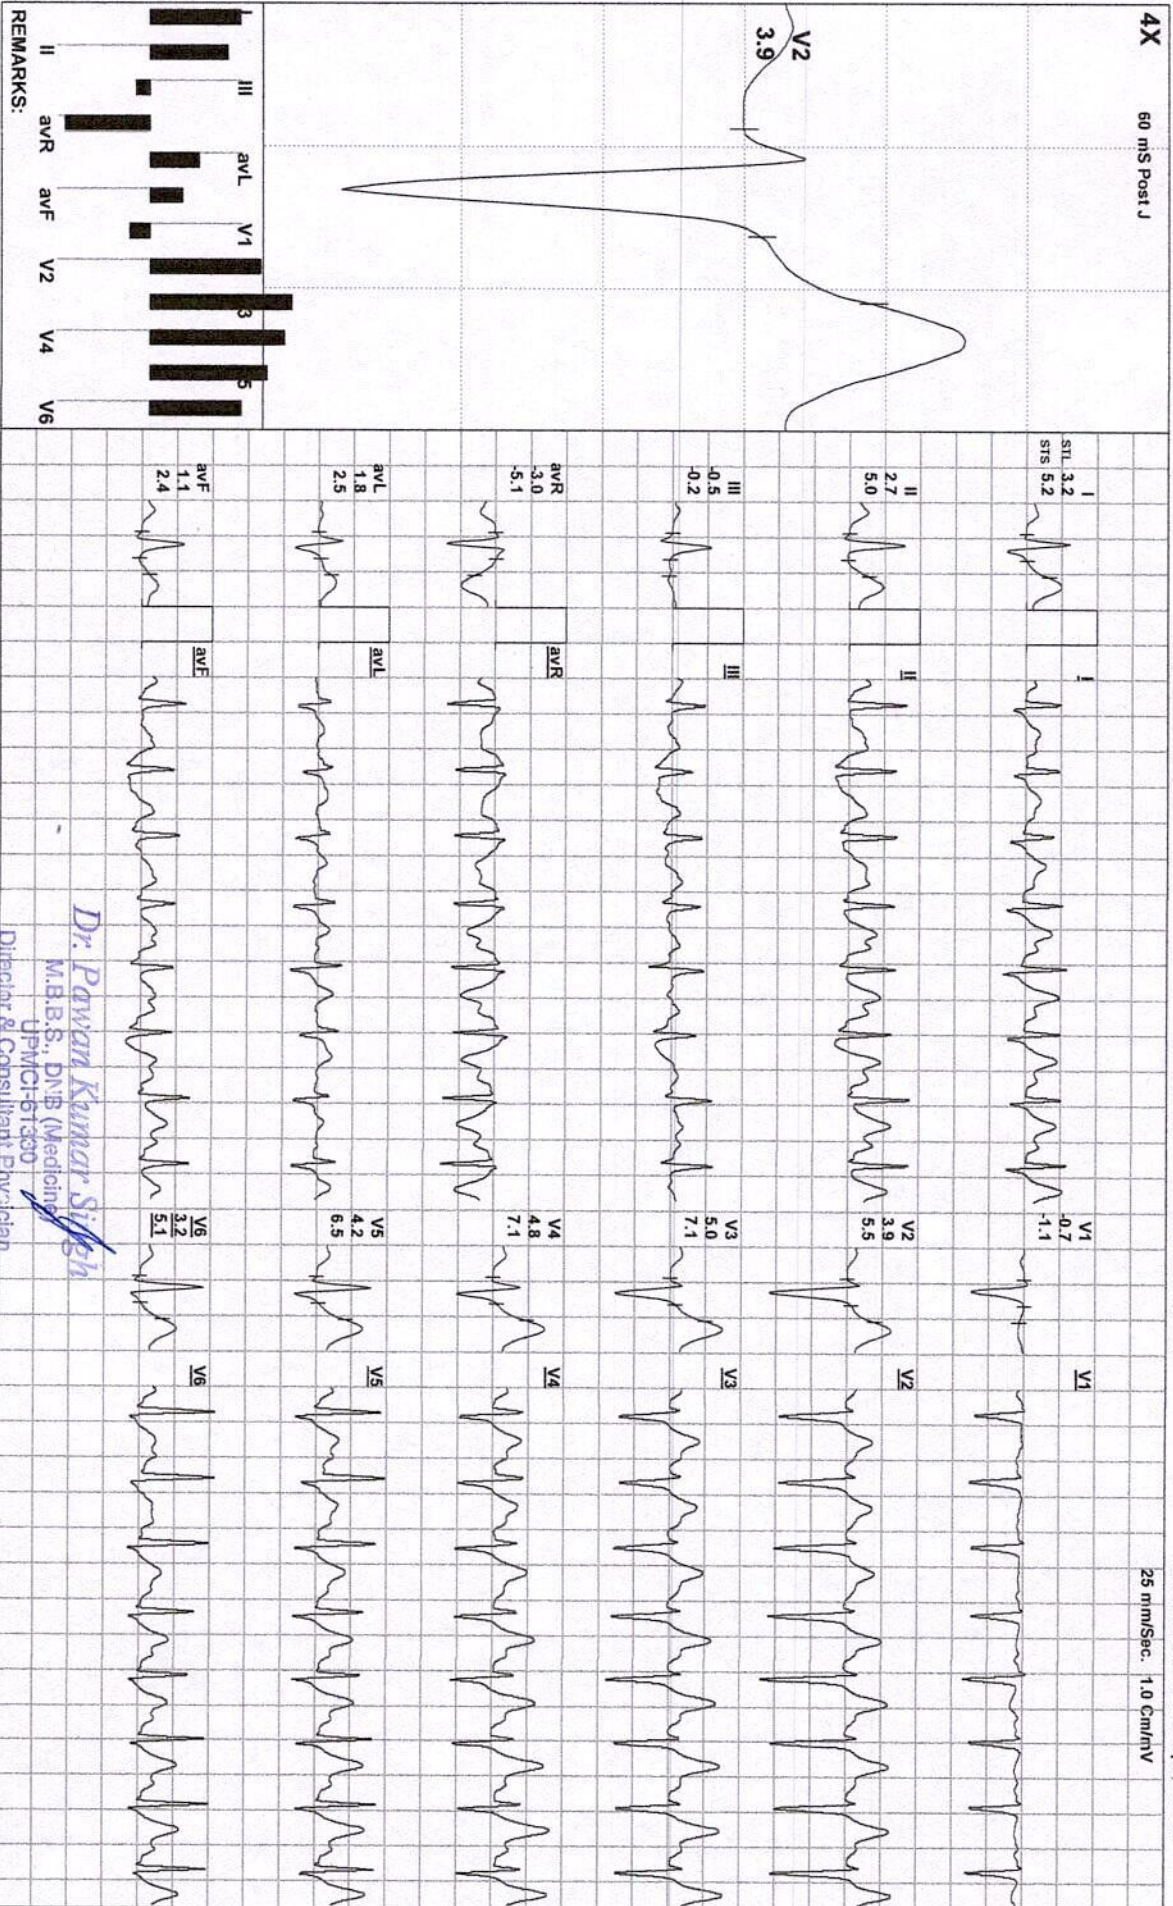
4X

60 mS Post J

V2
3.9

I III avL V1 3 5

II avR avF V2 V4 V6

REMARKS:

25 mm/Sec. 1.0 Cm/mV

I
STL 3.2
STS 5.2

II
2.7
5.0

III
-0.5
-0.2

avR
-3.0
-5.1

avL
1.8
2.5

avF
1.1
2.4

I

II

III

avR

avL

avF

V1
-0.7
-1.1

V2
3.9
5.5

V3
5.0
7.1

V4
4.8
7.1

V5
4.2
6.5

V6
3.2
5.1

V1

V2

V3

V4

V5

V6

Dr. Pawan Kumar Singh
M.B.B.S., DNB (Medicine)
UPMCI-61330
Director & Consultant Physician